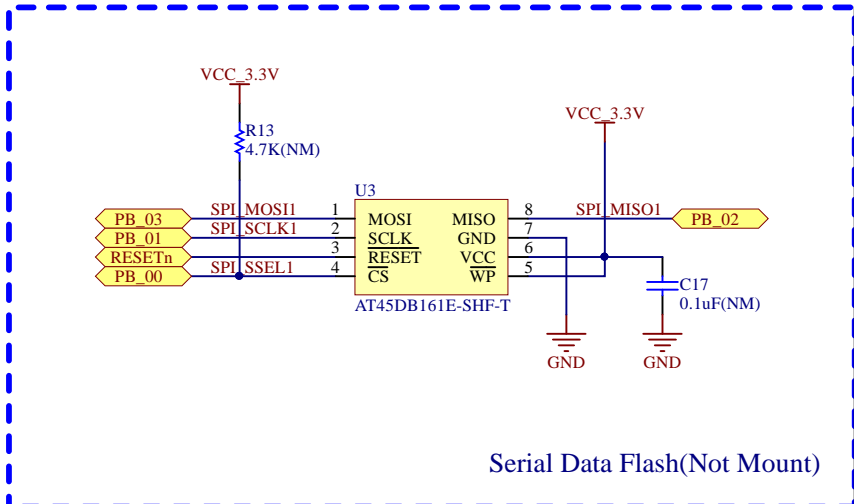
VCC_3.3V

R13
4.7K(NM)

VCC_3.3V

U3

PB_03
PB_01
RESETn
PB_00

SPI_MOSI1
SPI_SCLK1
SPI_SSEL1

1
2
3
4

MOSI
SCLK
$\overline{RESET}$
$\overline{CS}$

MISO
GND
VCC
$\overline{WP}$

8
7
6
5

SPI_MISO1

PB_02

C17
0.1uF(NM)

AT45DB161E-SHF-T

GND

GND

Serial Data Flash(Not Mount)